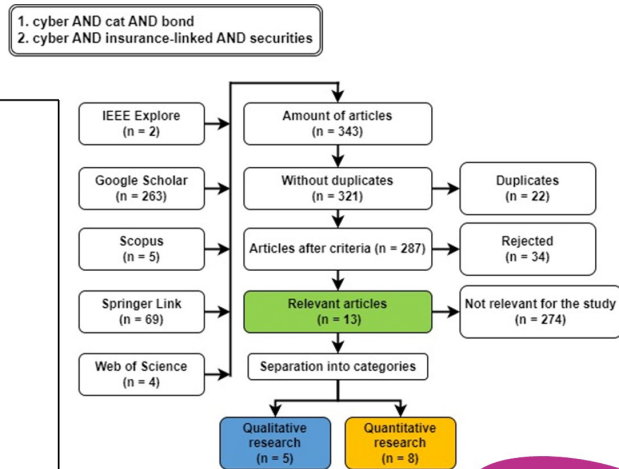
1. cyber AND cat AND bond
2. cyber AND insurance-linked AND securities

IEEE Explore
(n = 2)

Google Scholar
(n = 263)

Scopus
(n = 5)

Springer Link
(n = 69)

Web of Science
(n = 4)

Amount of articles
(n = 343)

Without duplicates
(n = 321)

Duplicates
(n = 22)

Articles after criteria (n = 287)

Rejected
(n = 34)

Relevant articles
(n = 13)

Not relevant for the study
(n = 274)

Separation into categories

Qualitative research
(n = 5)

Quantitative research
(n = 8)